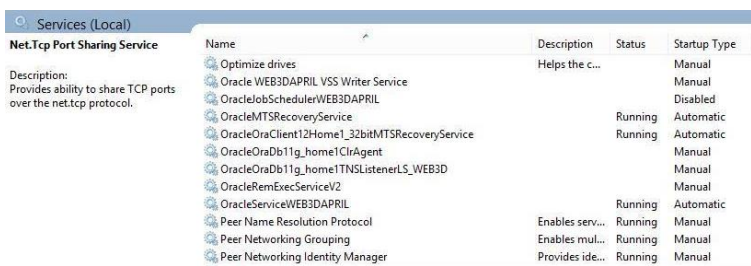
Services (Local)

Net.Tcp Port Sharing Service

Description:
Provides ability to share TCP ports over the net.tcp protocol.

| Name | Description | Status | Startup Type |
|---|---|---|---|
| Optimize drives | Helps the c... | | Manual |
| Oracle WEB3DAPRIL VSS Writer Service | | | Manual |
| OracleJobSchedulerWEB3DAPRIL | | | Disabled |
| OracleMTSRecoveryService | | Running | Automatic |
| OracleOraClient12Home1_32bitMTSRecoveryService | | Running | Automatic |
| OracleOraDb11g_home1ClrAgent | | | Manual |
| OracleOraDb11g_home1TNSListenerLS_WEB3D | | | Manual |
| OracleRemExecServiceV2 | | | Manual |
| OracleServiceWEB3DAPRIL | | Running | Automatic |
| Peer Name Resolution Protocol | Enables serv... | Running | Manual |
| Peer Networking Grouping | Enables mul... | Running | Manual |
| Peer Networking Identity Manager | Provides ide... | Running | Manual |